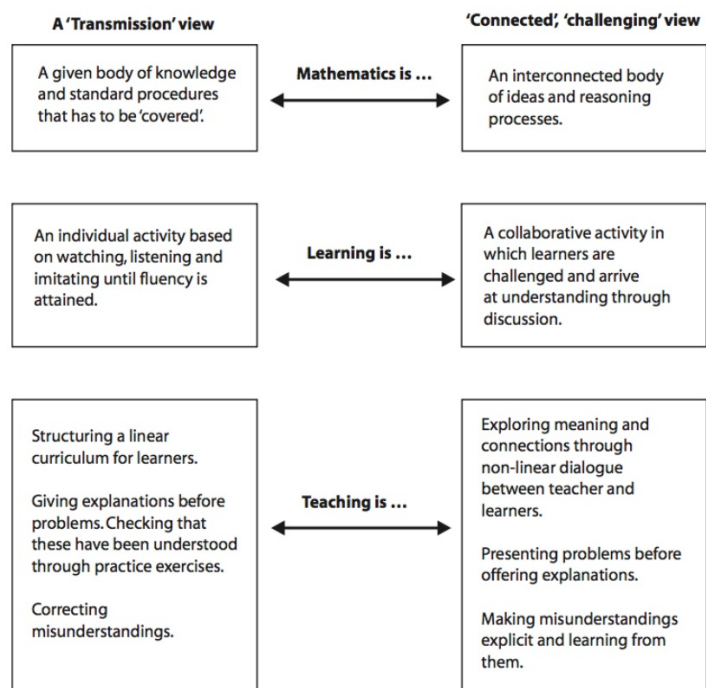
A 'Transmission' view

'Connected', 'challenging' view

A given body of knowledge and standard procedures that has to be 'covered'.

Mathematics is ...

An interconnected body of ideas and reasoning processes.

An individual activity based on watching, listening and imitating until fluency is attained.

Learning is ...

A collaborative activity in which learners are challenged and arrive at understanding through discussion.

Structuring a linear curriculum for learners.

Giving explanations before problems. Checking that these have been understood through practice exercises.

Correcting misunderstandings.

Teaching is ...

Exploring meaning and connections through non-linear dialogue between teacher and learners.

Presenting problems before offering explanations.

Making misunderstandings explicit and learning from them.